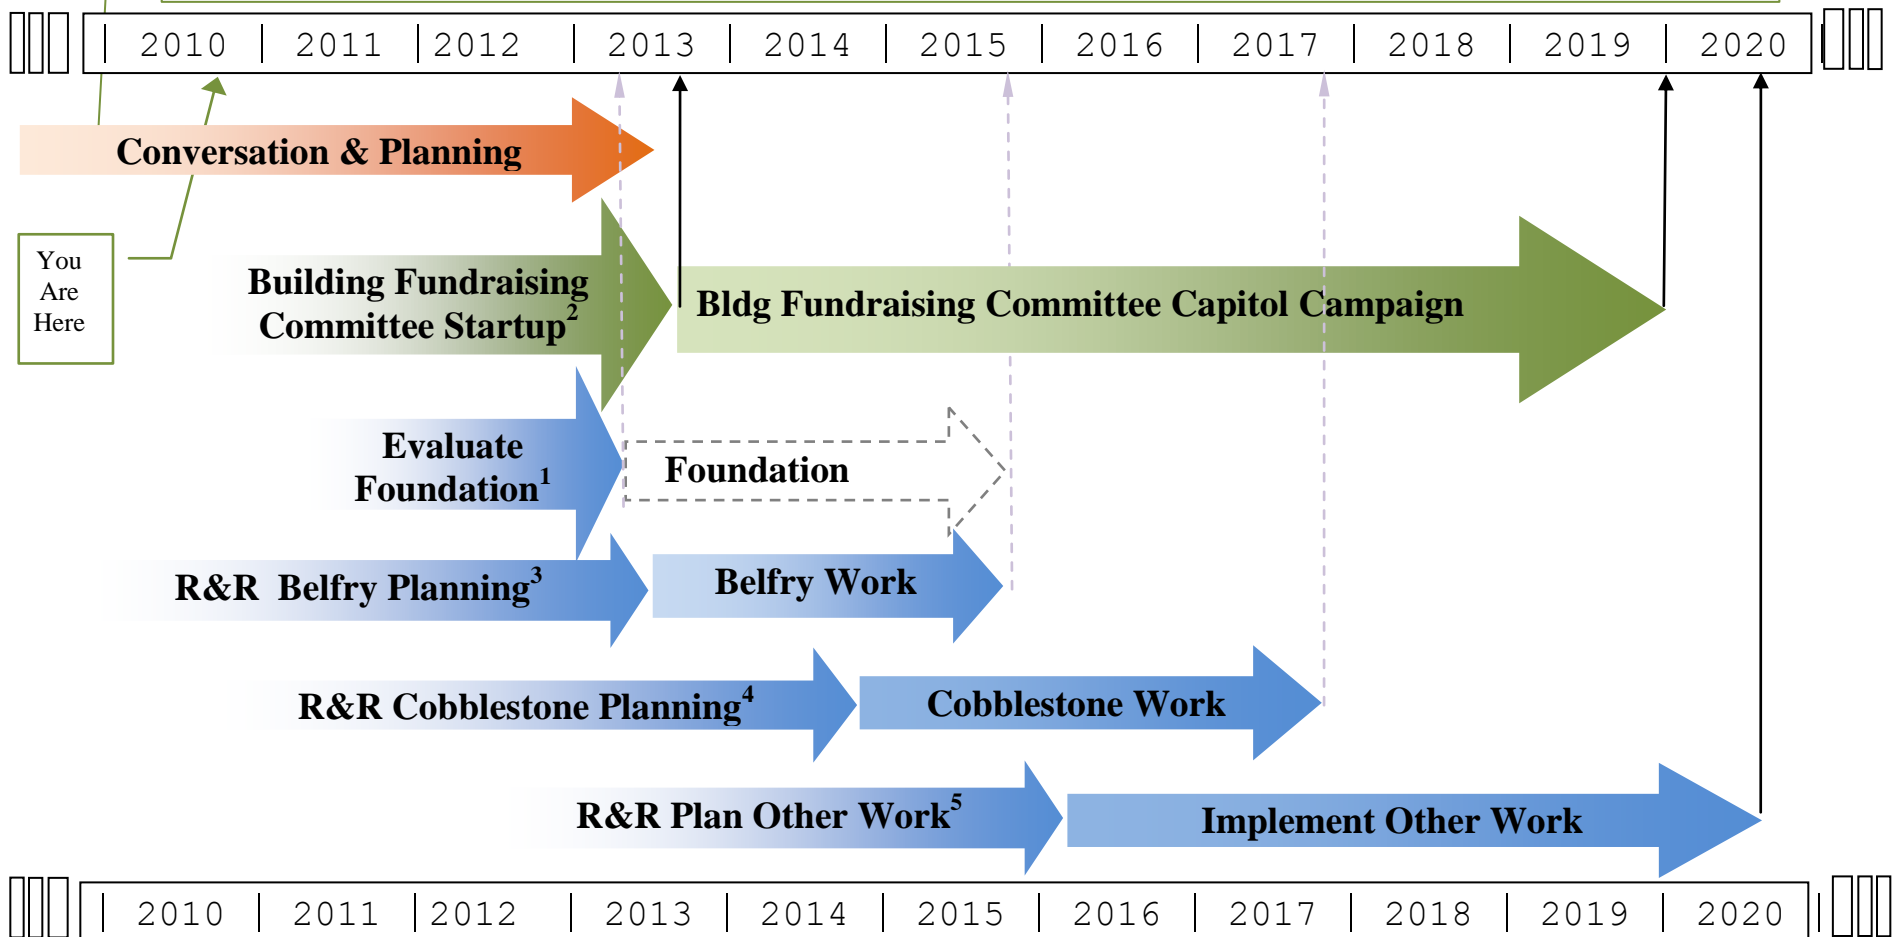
2010 | 2011 | 2012 | 2013 | 2014 | 2015 | 2016 | 2017 | 2018 | 2019 | 2020

Conversation & Planning

You Are Here

Building Fundraising Committee Startup$^2$

Bldg Fundraising Committee Capitol Campaign

Evaluate Foundation$^1$

Foundation

R&R Belfry Planning$^3$

Belfry Work

R&R Cobblestone Planning$^4$

Cobblestone Work

R&R Plan Other Work$^5$

Implement Other Work

2010 | 2011 | 2012 | 2013 | 2014 | 2015 | 2016 | 2017 | 2018 | 2019 | 2020